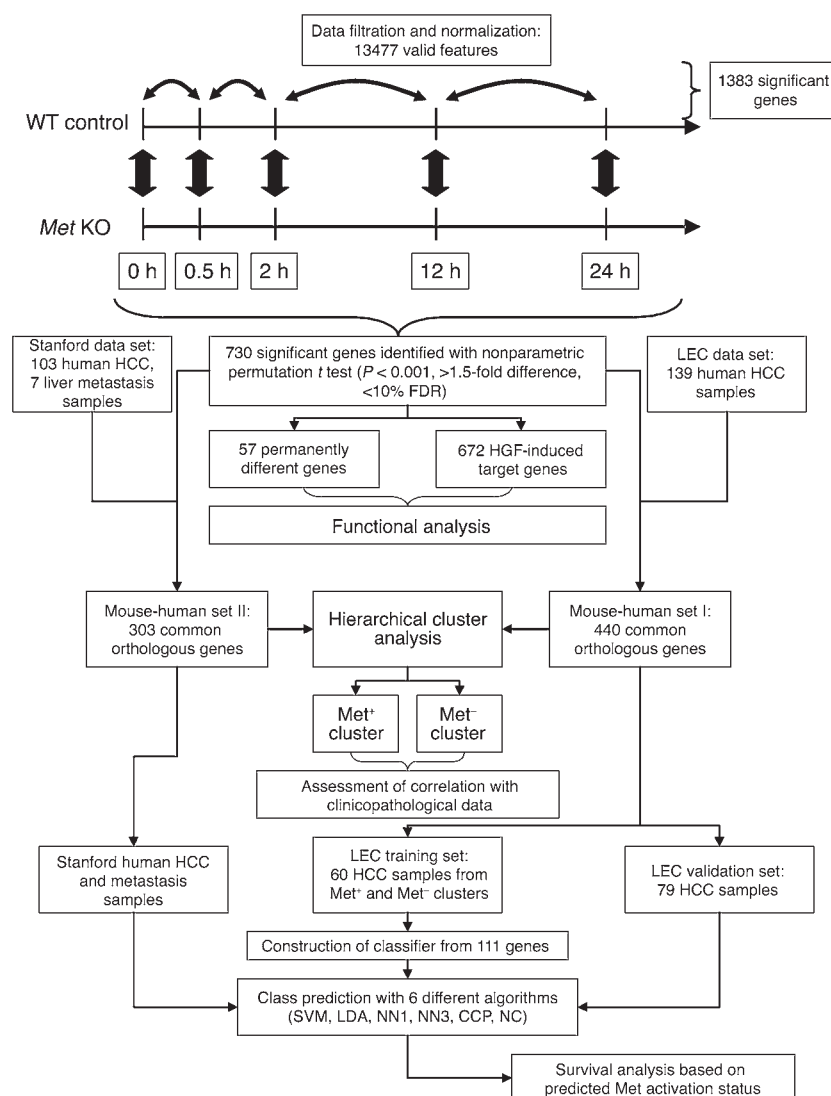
Data filtration and normalization: 13477 valid features

1383 significant genes

WT control

*Met* KO

0 h

0.5 h

2 h

12 h

24 h

Stanford data set: 103 human HCC, 7 liver metastasis samples

730 significant genes identified with nonparametric permutation *t* test (*P* < 0.001, >1.5-fold difference, <10% FDR)

LEC data set: 139 human HCC samples

57 permanently different genes

672 HGF-induced target genes

Functional analysis

Mouse-human set II: 303 common orthologous genes

Hierarchical cluster analysis

Mouse-human set I: 440 common orthologous genes

Met$^+$ cluster

Met$^-$ cluster

Assessment of correlation with clinicopathological data

Stanford human HCC and metastasis samples

LEC training set: 60 HCC samples from Met$^+$ and Met$^-$ clusters

LEC validation set: 79 HCC samples

Construction of classifier from 111 genes

Class prediction with 6 different algorithms (SVM, LDA, NN1, NN3, CCP, NC)

Survival analysis based on predicted Met activation status